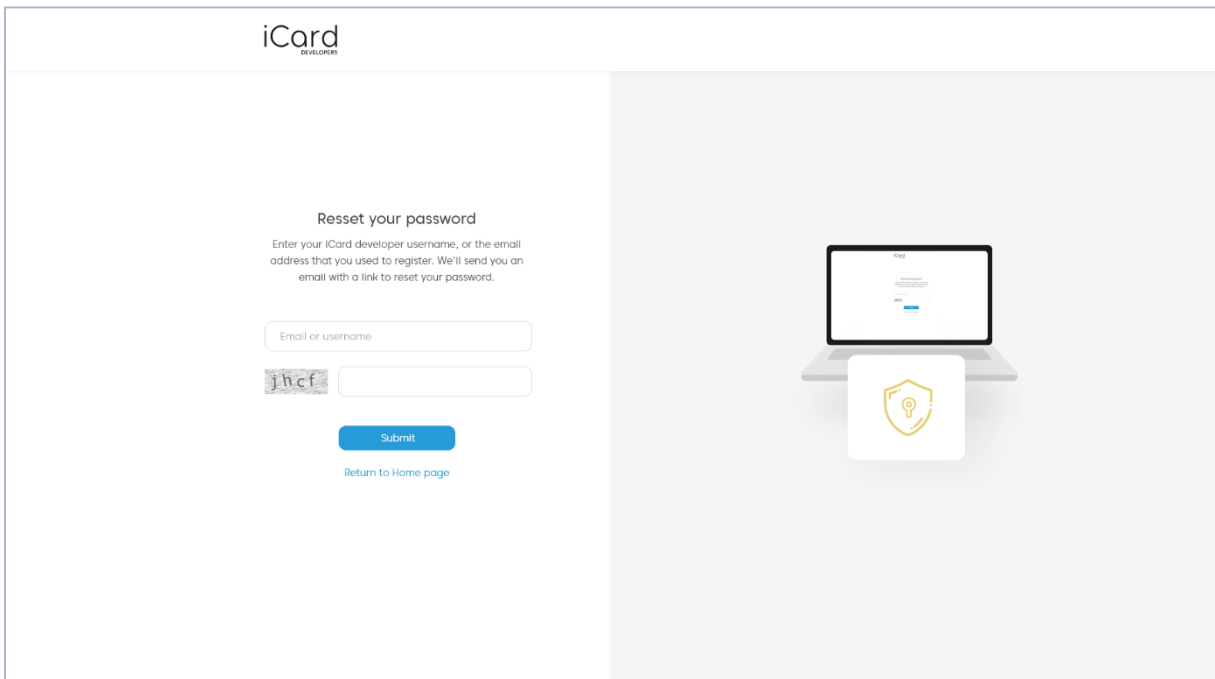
iCard
DEVELOPERS

Resset your password

Enter your iCard developer username, or the email address that you used to register. We'll send you an email with a link to reset your password.

Email or username

jhcf

Submit

Return to Home page

iCard